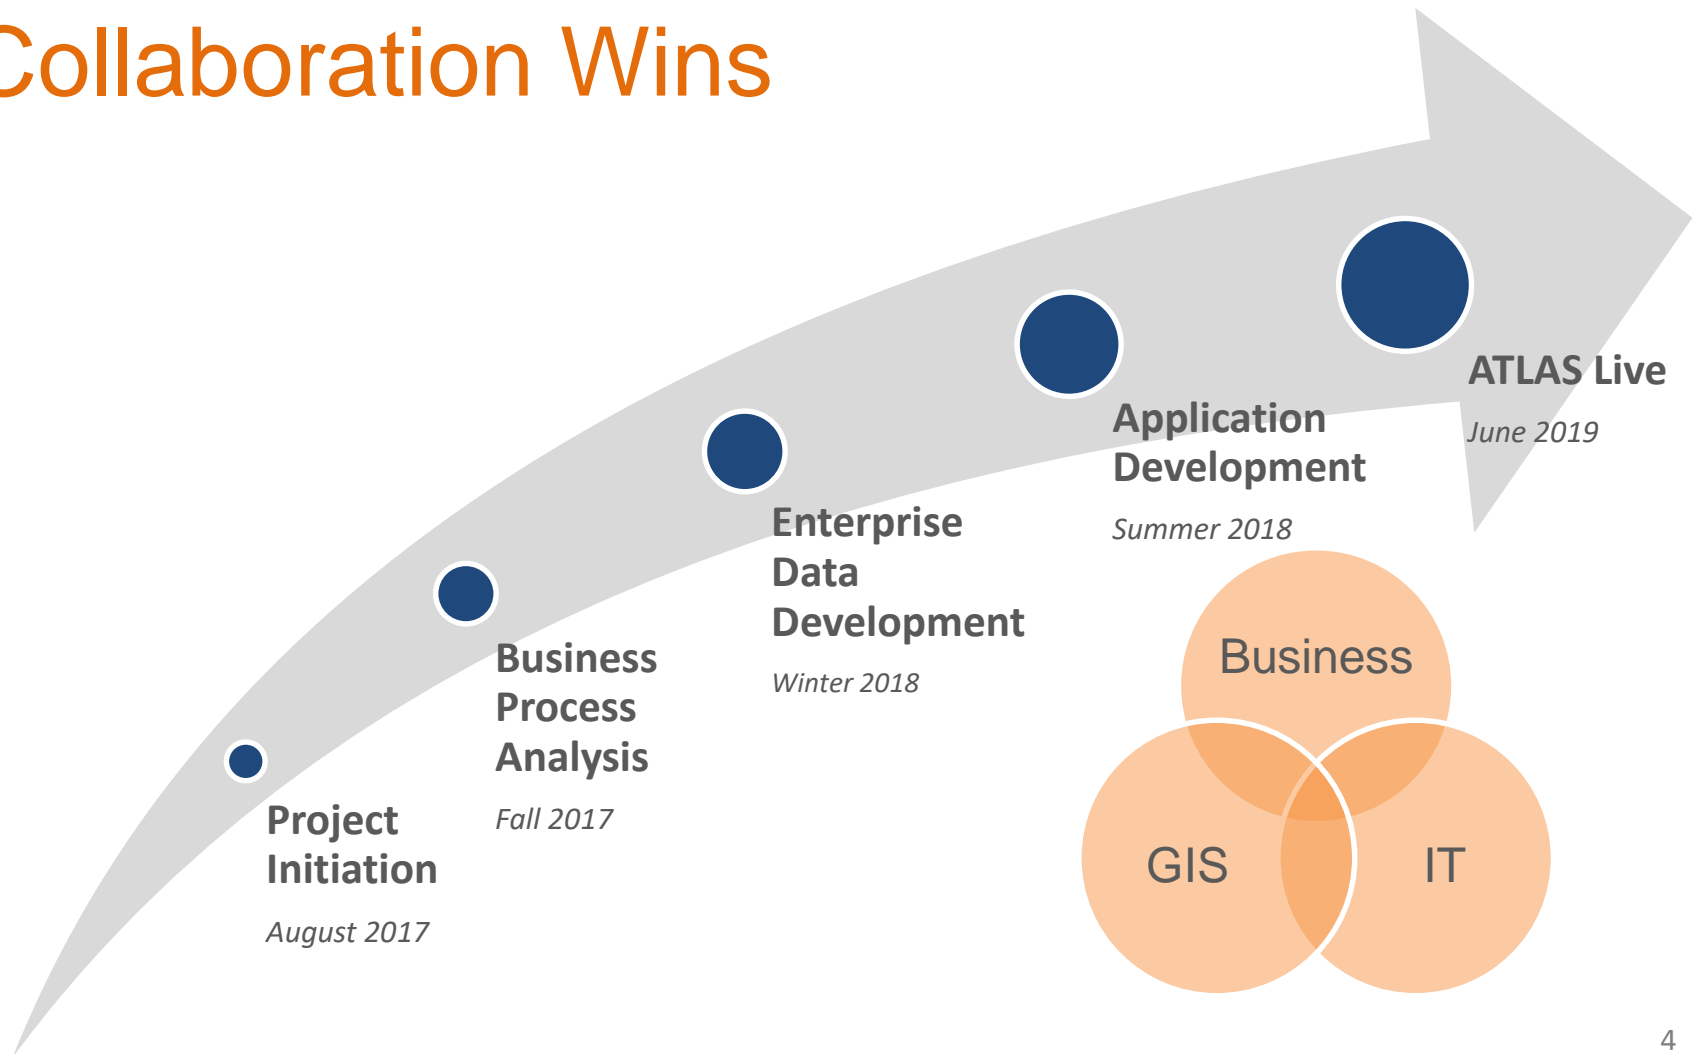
Collaboration Wins

Project Initiation

August 2017

Business Process Analysis

Fall 2017

Enterprise Data Development

Winter 2018

Application Development

Summer 2018

ATLAS Live

June 2019

Business

GIS

IT

4